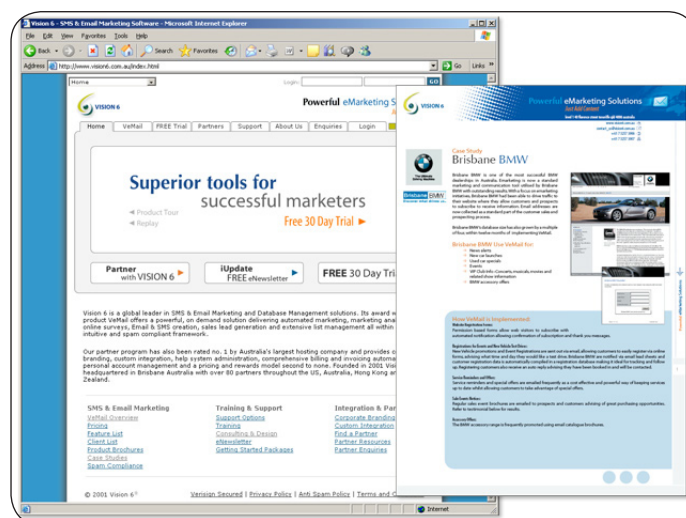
Vision 6 - SMS & Email Marketing Software - Microsoft Internet Explorer

File Edit View Favorites Tools Help

Back Search Favorites

Address http://www.vision6.com.au/index.html Go Links

Home Login: GO

VISION 6

Powerful eMarketing So

Home VeMail FREE Trial Partners Support About Us Enquiries Login

Superior tools for successful marketers

◄ Product Tour
◄ Replay

Free 30 Day Trial ►

Partner with VISION 6 ►

iUpdate FREE eNewsletter ►

FREE 30 Day Tri

Vision 6 is a global leader in SMS & Email Marketing and Database Management solutions. Its award w product VeMail offers a powerful, on demand solution delivering automated marketing, marketing and online surveys, Email & SMS creation, sales lead generation and extensive list management all within intuitive and spam compliant framework.

Our partner program has also been rated no. 1 by Australia's largest hosting company and provides c branding, custom integration, help system administration, comprehensive billing and invoicing autom personal account management and a pricing and rewards model second to none. Founded in 2001 Visi headquartered in Brisbane Australia with over 80 partners throughout the US, Australia, Hong Kong an Zealand.

SMS & Email Marketing
VeMail Overview
Pricing
Feature List
Client List
Product Brochures
Case Studies
Spam Compliance

Training & Support
Support Options
Training
Consulting & Design
eNewsletter
Getting Started Packages

Integration & Par
Corporate Branding
Custom Integration
Find a Partner
Partner Resources
Partner Enquiries

© 2001 Vision 6

Verisign Secured | Privacy Policy | Anti Spam Policy | Terms and

Internet

VISION 6

Powerful eMarketing Solutions

Case Study
Brisbane BMW

Brisbane BMW

Brisbane BMW Use VeMail for:

How VeMail is Implemented:

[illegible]